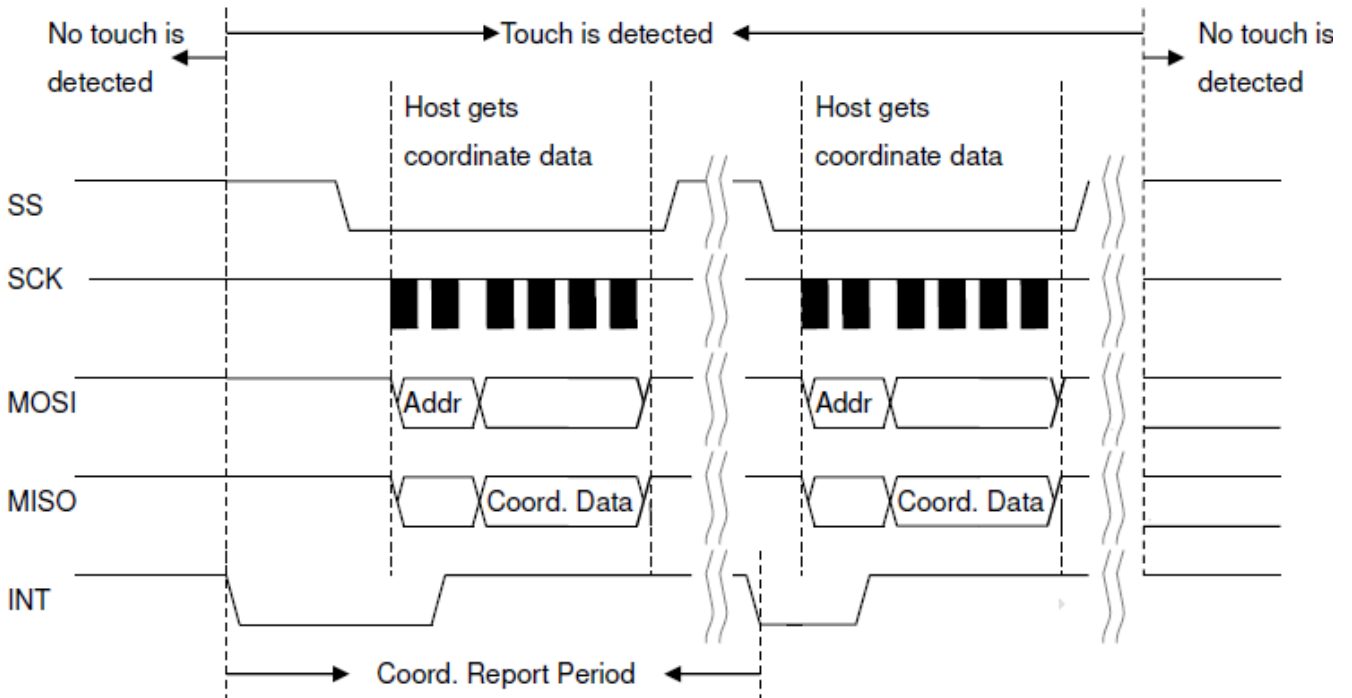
No touch is detected

Touch is detected

No touch is detected

Host gets coordinate data

Host gets coordinate data

SS

SCK

MOSI

Addr

Addr

MISO

Coord. Data

Coord. Data

INT

Coord. Report Period